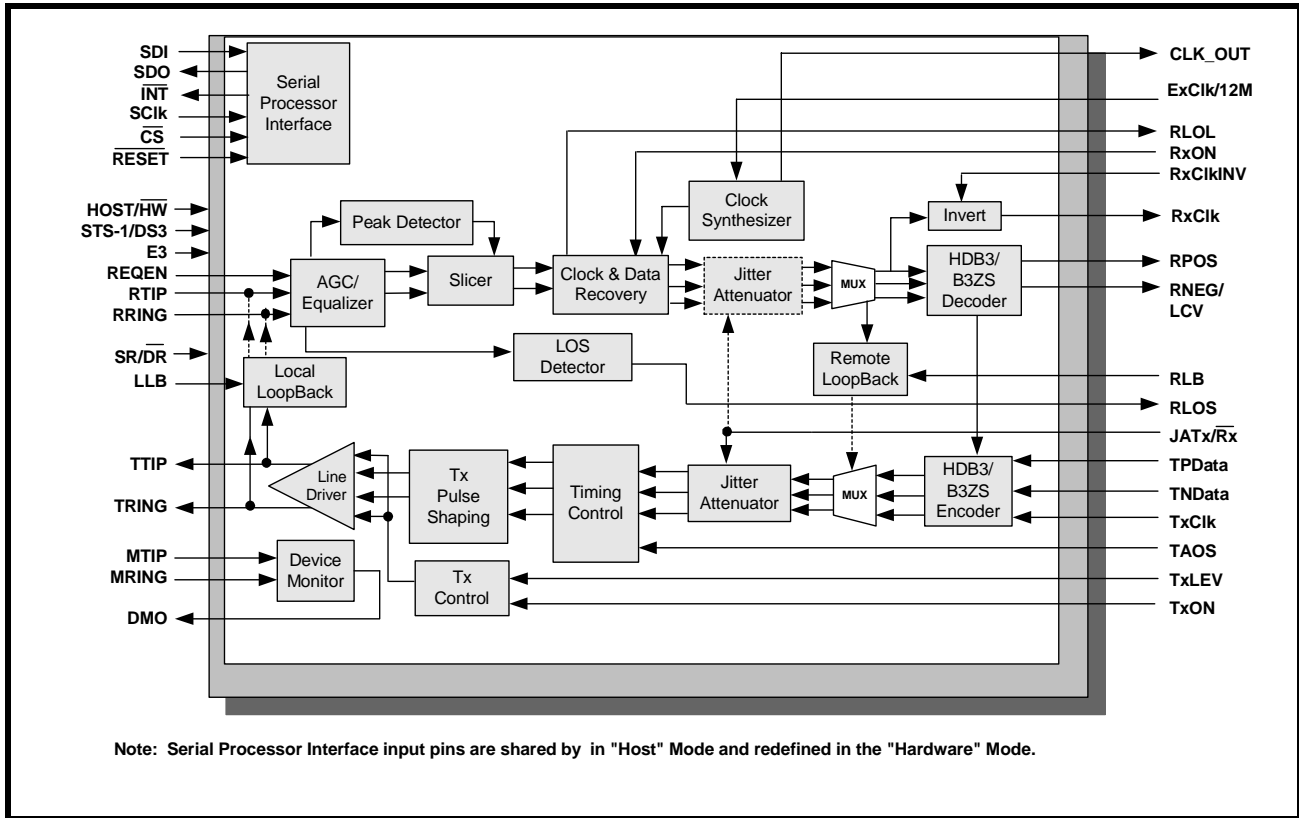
SDI
SDO
$\overline{INT}$
SClk
$\overline{CS}$
$\overline{RESET}$

Serial Processor Interface

HOST/$\overline{HW}$
STS-1/DS3
E3
REQEN
RTIP
RRING
SR/$\overline{DR}$
LLB

Peak Detector
AGC/ Equalizer
Slicer
Clock & Data Recovery
Clock Synthesizer
Jitter Attenuator
MUX
Invert
HDB3/ B3ZS Decoder
LOS Detector
Remote LoopBack
Local LoopBack

CLK_OUT
ExClk/12M
RLOL
RxON
RxClkINV
RxClk
RPOS
RNEG/ LCV
RLB
RLOS
JATx/$\overline{Rx}$

TTIP
TRING
Line Driver
Tx Pulse Shaping
Timing Control
Jitter Attenuator
MUX
HDB3/ B3ZS Encoder

TPData
TNData
TxClk
TAOS
TxLEV
TxON

MTIP
MRING
DMO
Device Monitor
Tx Control

Note: Serial Processor Interface input pins are shared by in "Host" Mode and redefined in the "Hardware" Mode.